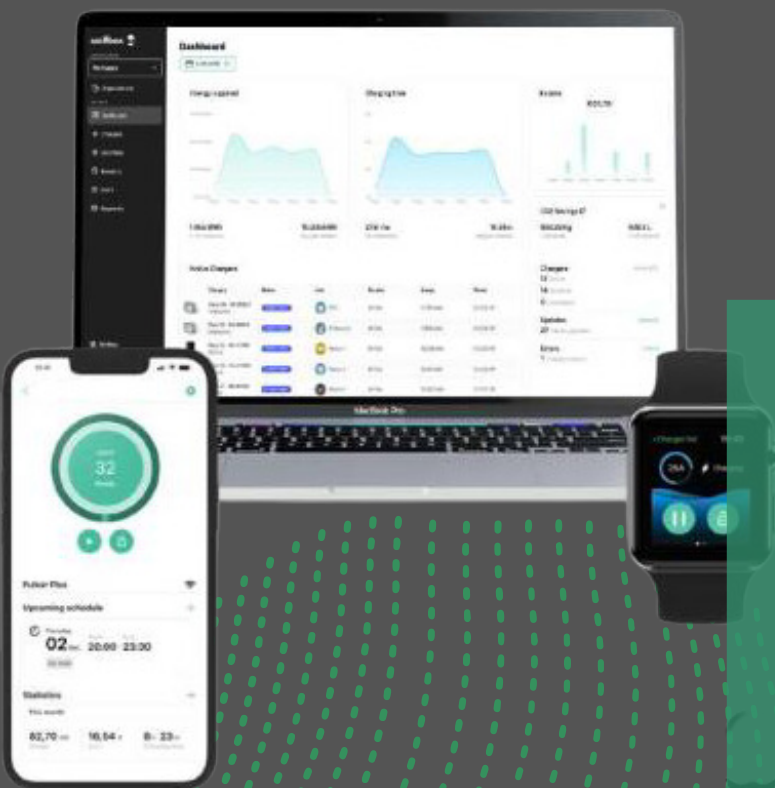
Dashboard

Energy supplied

Charging time

Active Chargers

Chargers

Updates

Errors

MacBook Pro

32

Pulsar Plus

Upcoming schedule

02

20:00

23:30

Statistics

82,70

16,54

8h 23m

Chargers list

26A